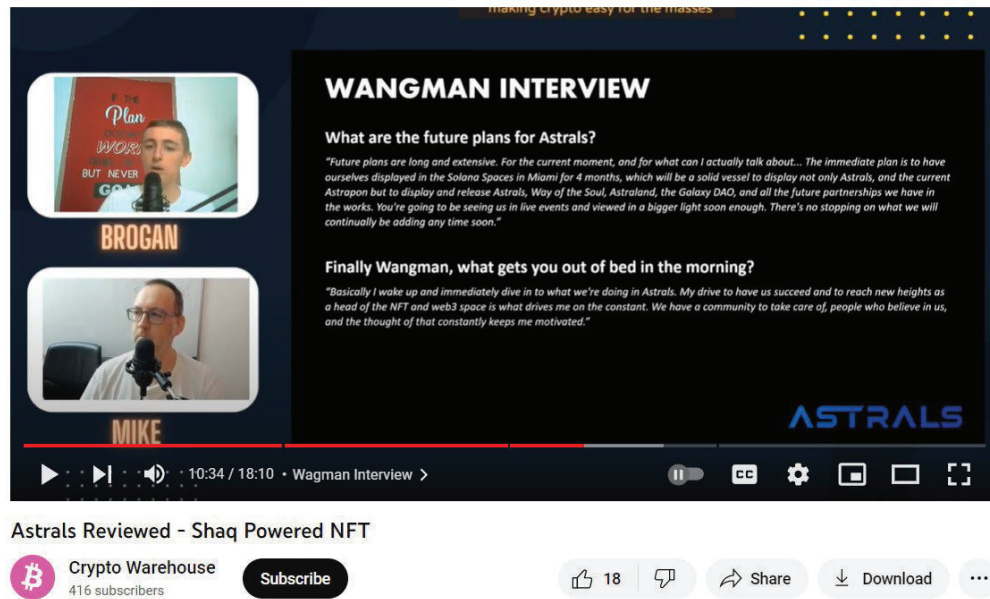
making crypto easy for the masses

IF THE Plan DOESN'T WORK ... BUT NEVER GO...

BROGAN

MIKE

WANGMAN INTERVIEW

What are the future plans for Astrals?

"Future plans are long and extensive. For the current moment, and for what can I actually talk about... The immediate plan is to have ourselves displayed in the Solana Spaces in Miami for 4 months, which will be a solid vessel to display not only Astrals, and the current Astrapon but to display and release Astrals, Way of the Soul, Astraland, the Galaxy DAO, and all the future partnerships we have in the works. You're going to be seeing us in live events and viewed in a bigger light soon enough. There's no stopping on what we will continually be adding any time soon."

Finally Wangman, what gets you out of bed in the morning?

"Basically I wake up and immediately dive in to what we're doing in Astrals. My drive to have us succeed and to reach new heights as a head of the NFT and web3 space is what drives me on the constant. We have a community to take care of, people who believe in us, and the thought of that constantly keeps me motivated."

ASTRALS

10:34 / 18:10 • Wagman Interview >

Astrals Reviewed - Shaq Powered NFT

Crypto Warehouse
416 subscribers

Subscribe

18

Share

Download